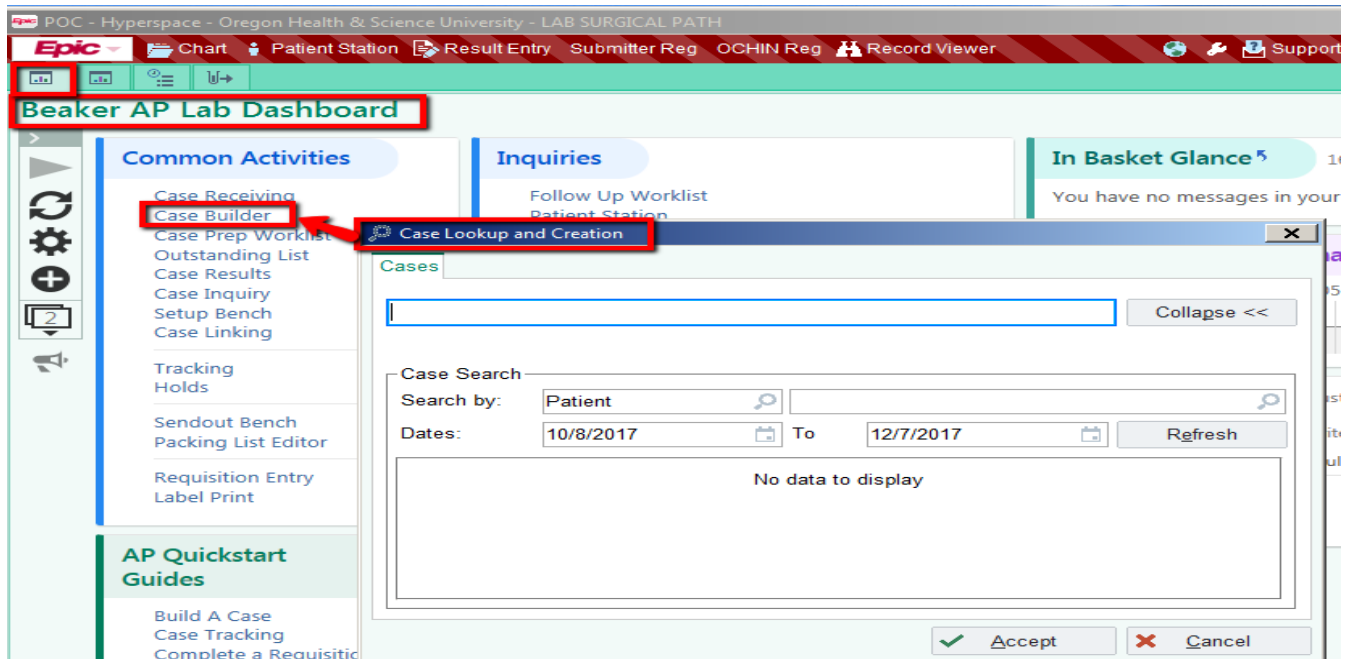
POC - Hyperspace - Oregon Health & Science University - LAB SURGICAL PATH

Epic Chart Patient Station Result Entry Submitter Reg OCHIN Reg Record Viewer Support

Beaker AP Lab Dashboard

2

Common Activities

Case Receiving
Case Builder
Case Prep Worklist
Outstanding List
Case Results
Case Inquiry
Setup Bench
Case Linking

Tracking
Holds

Sendout Bench
Packing List Editor

Requisition Entry
Label Print

AP Quickstart Guides

Build A Case
Case Tracking
Complete a Requisitic

Inquiries

Follow Up Worklist
Patient Station

In Basket Glance

You have no messages in your

Case Lookup and Creation

Cases

Collapse <<

Case Search
Search by: Patient
Dates: 10/8/2017 To 12/7/2017 Refresh

No data to display

Accept Cancel